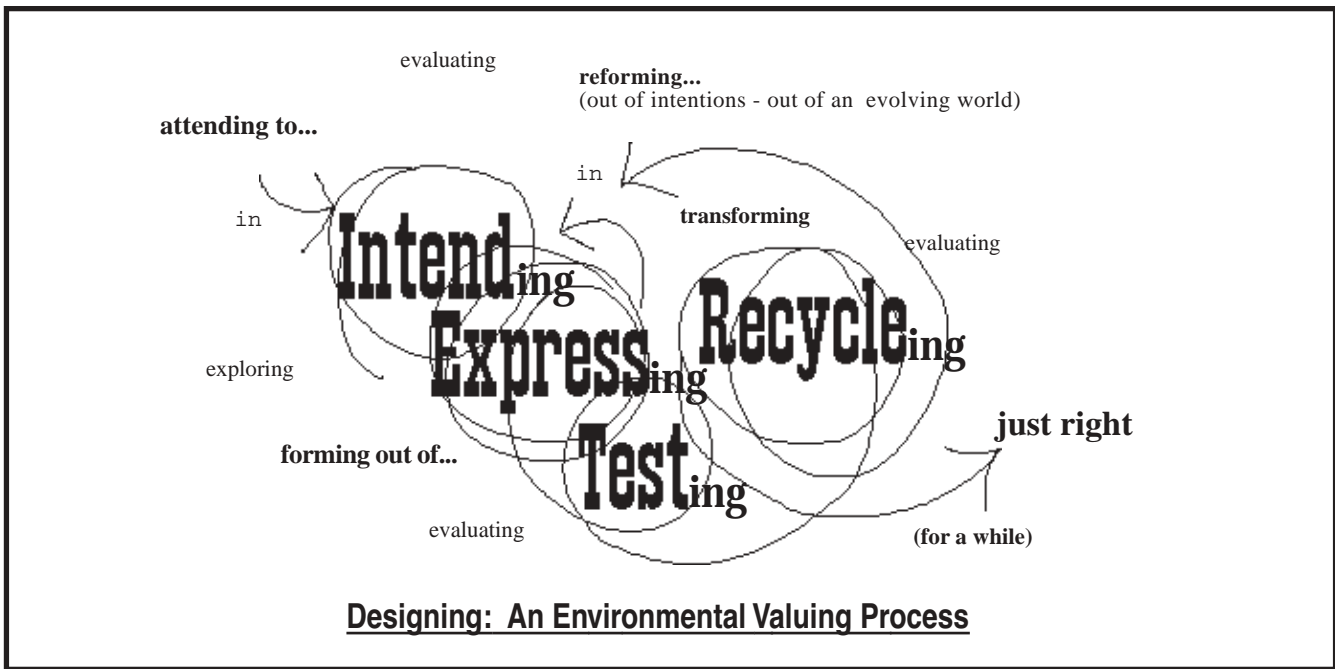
evaluating

reforming...
(out of intentions - out of an evolving world)

attending to...

in

in

transforming

evaluating

Intending

Expressing

Recycleing

exploring

Testing

just right

forming out of...

evaluating

(for a while)

Designing: An Environmental Valuing Process